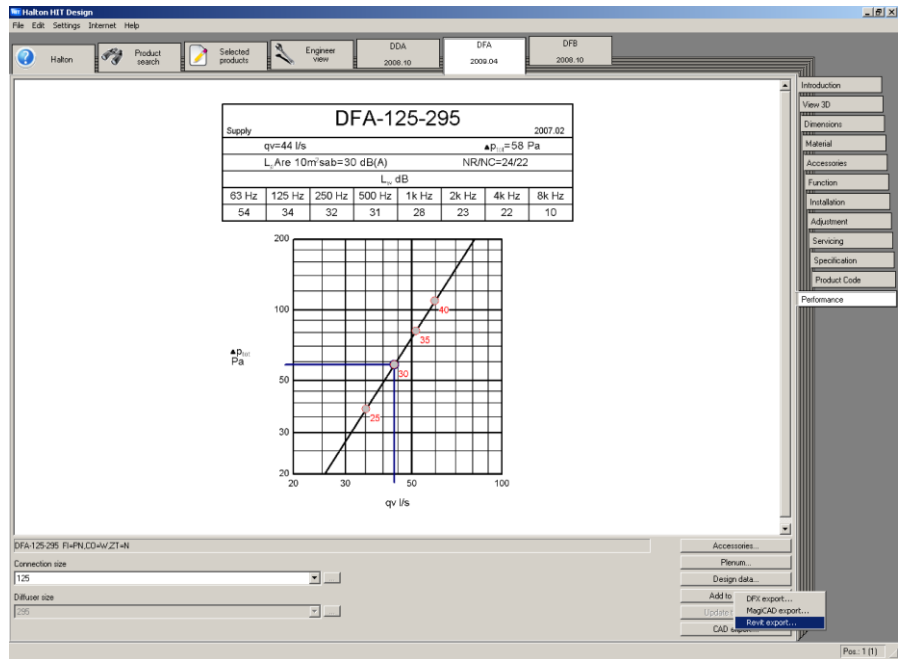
Halton HIT Design

File Edit Settings Internet Help

Halton | Product search | Selected products | Engineer view | DDA 2008.10 | DFA 2009.04 | DFB 2008.10

Introduction
View 3D
Dimensions
Material
Accessories
Function
Installation
Adjustment
Servicing
Specification
Product Code
Performance

DFA-125-295

Supply 2007.02

| qv=44 l/s | | | | $\Delta p_{tot}$=58 Pa | | | |
|---|---|---|---|---|---|---|---|
| $L_p$ Are 10m$^2$sab=30 dB(A) | | | | NR/NC=24/22 | | | |
| $L_w$ dB | | | | | | | |
| 63 Hz | 125 Hz | 250 Hz | 500 Hz | 1k Hz | 2k Hz | 4k Hz | 8k Hz |
| 54 | 34 | 32 | 31 | 28 | 23 | 22 | 10 |

200
100
50
30
20
$\Delta p_{tot}$ Pa
40
35
30
25
20 30 50 100
qv l/s

DFA-125-295 FI=PN,CO=W,ZT=N

Connection size
125

Diffuser size
295

Accessories...
Plenum...
Design data...
Add to
Update
CAD export...

DFX export...
MagiCAD export...
Revit export...

Pos.: 1 (1)